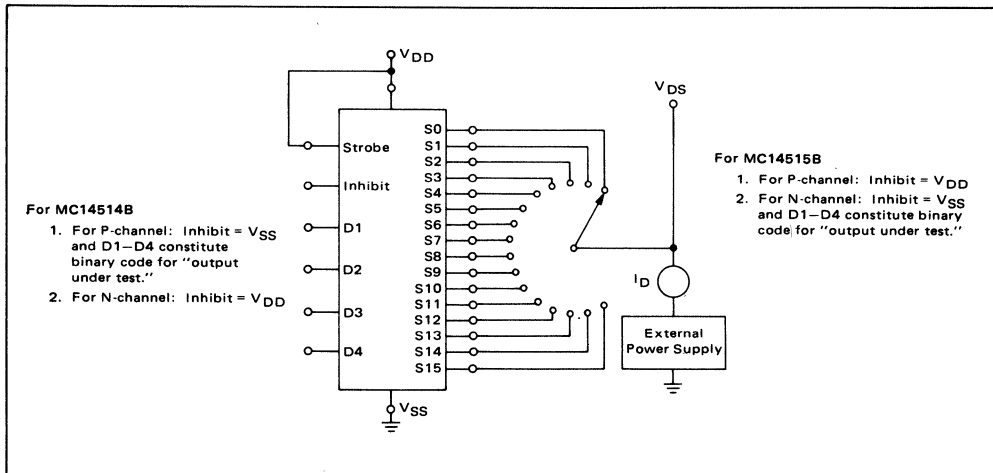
$V_{DD}$

Strobe

Inhibit

D1

D2

D3

D4

S0
S1
S2
S3
S4
S5
S6
S7
S8
S9
S10
S11
S12
S13
S14
S15

$V_{SS}$

$V_{DS}$

$I_D$

External Power Supply

For MC14514B
1. For P-channel: Inhibit = $V_{SS}$ and D1–D4 constitute binary code for "output under test."
2. For N-channel: Inhibit = $V_{DD}$

For MC14515B
1. For P-channel: Inhibit = $V_{DD}$
2. For N-channel: Inhibit = $V_{SS}$ and D1–D4 constitute binary code for "output under test."